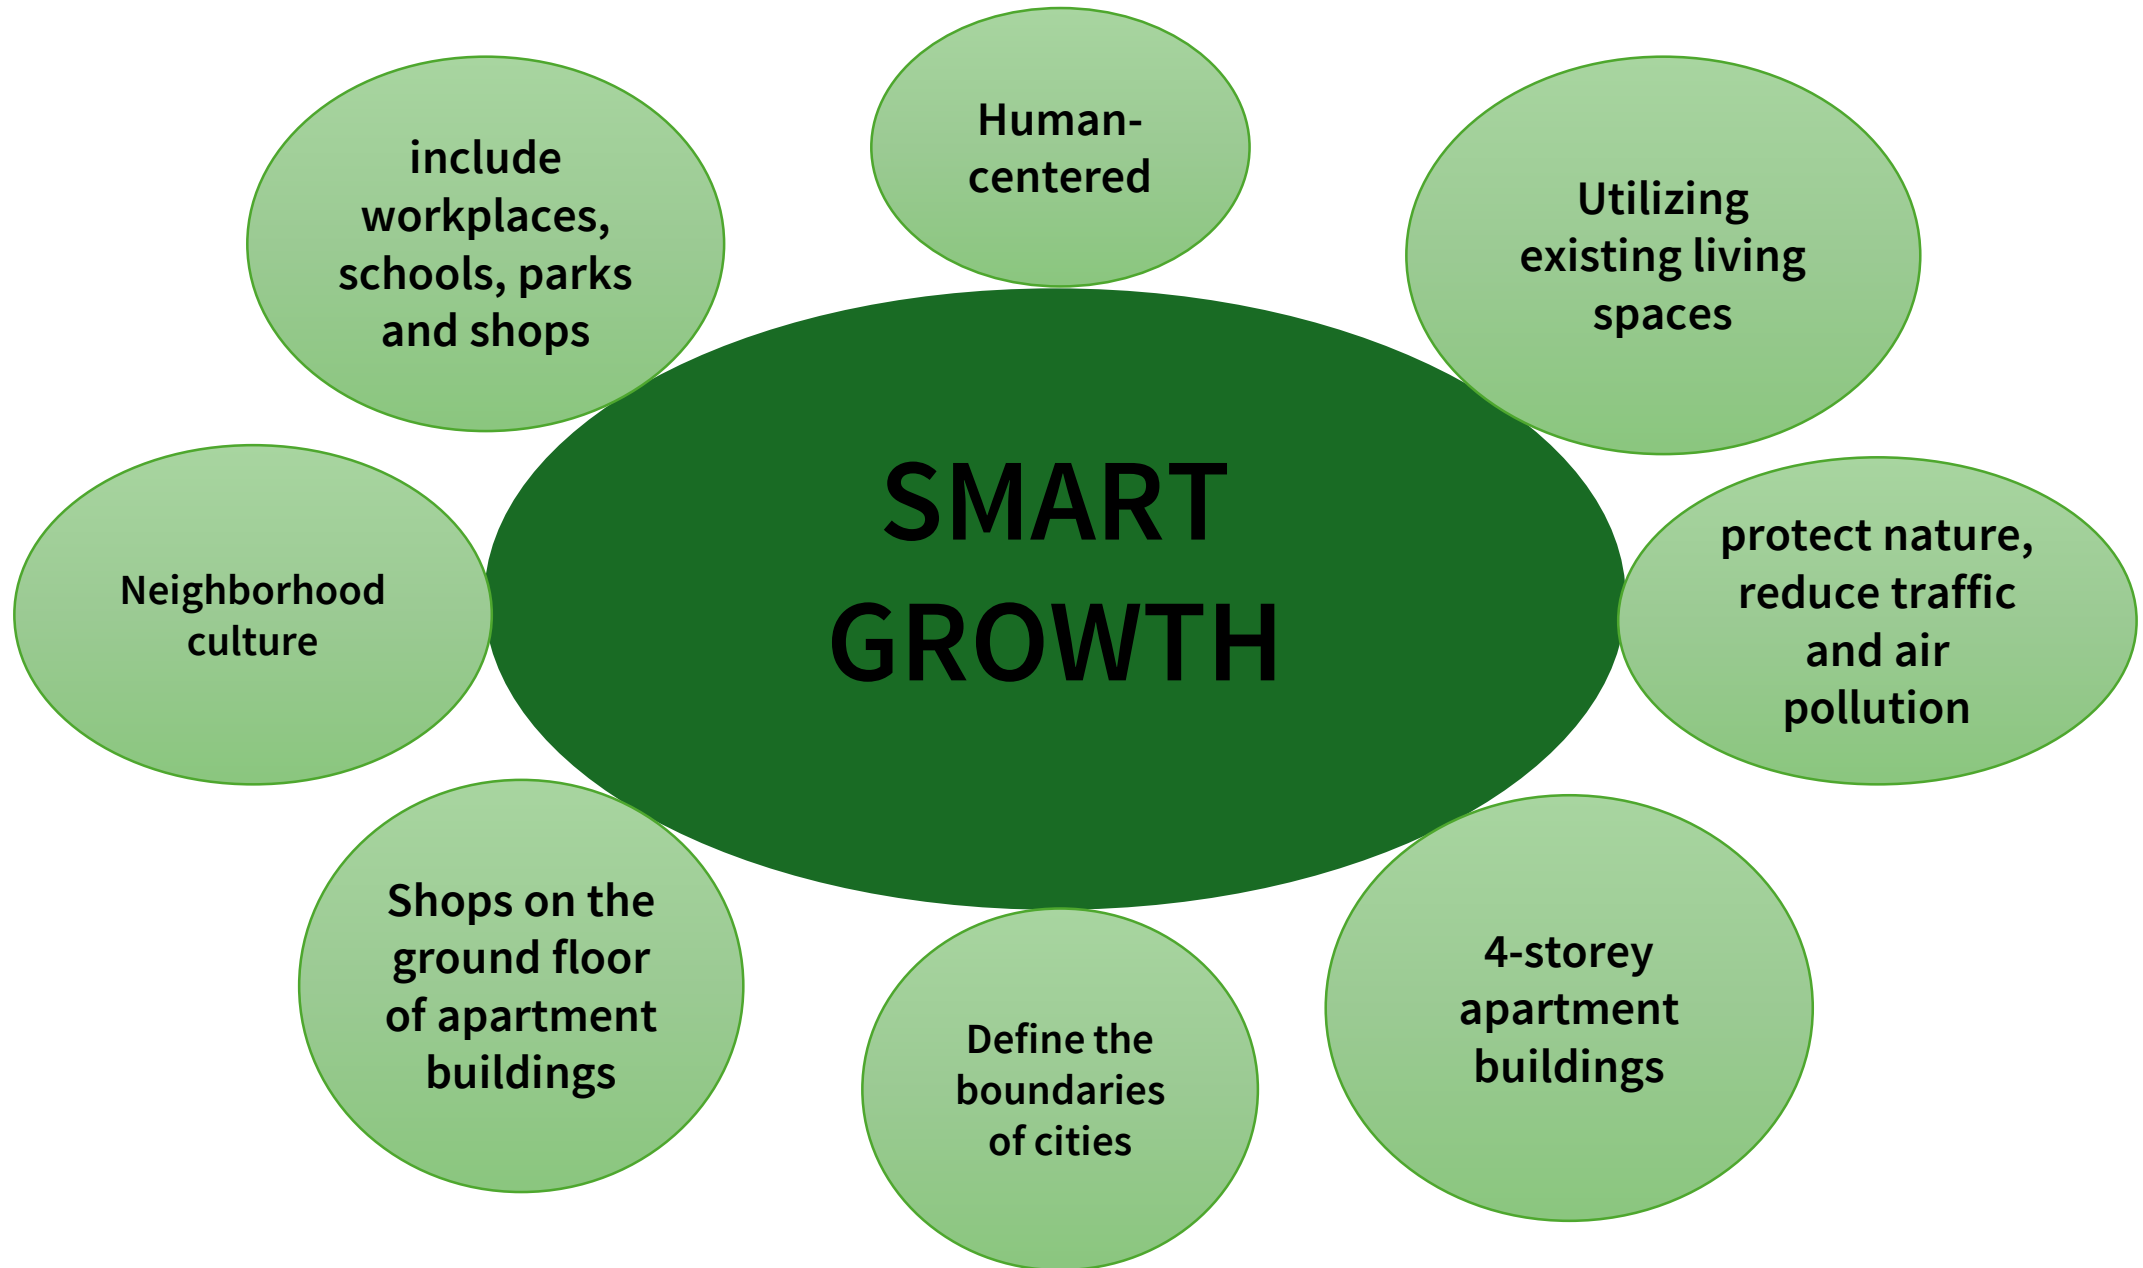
SMART GROWTH

Human-centered

Utilizing existing living spaces

protect nature, reduce traffic and air pollution

4-storey apartment buildings

Define the boundaries of cities

Shops on the ground floor of apartment buildings

Neighborhood culture

include workplaces, schools, parks and shops